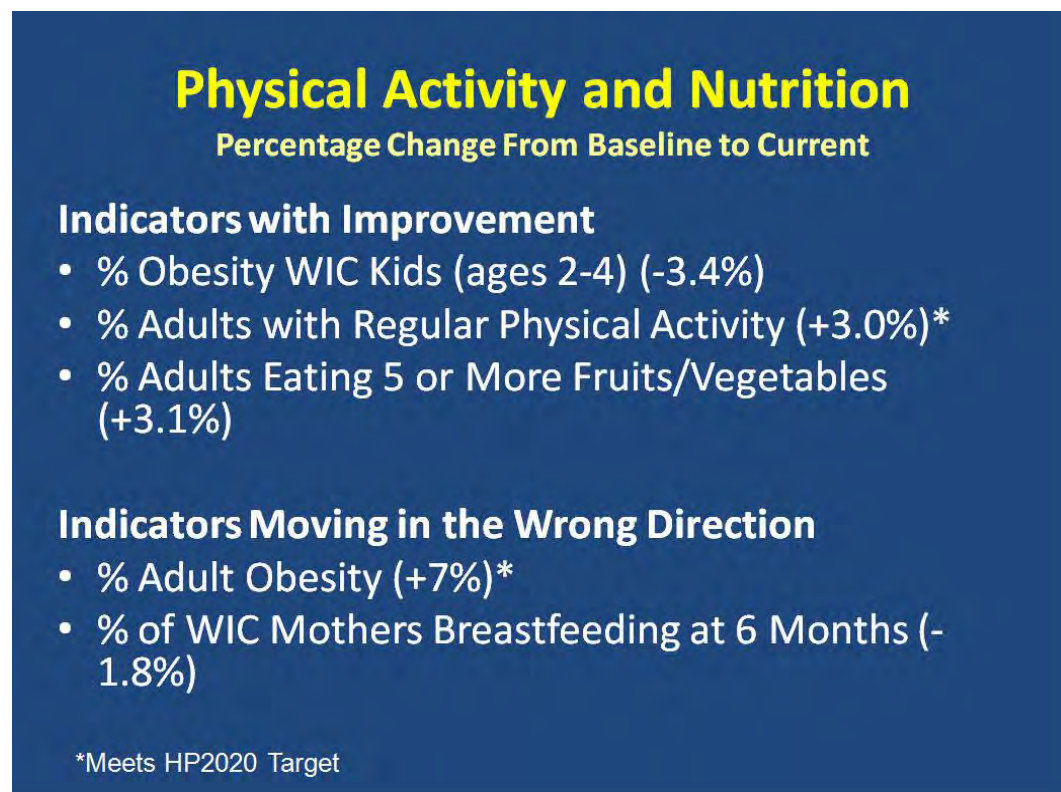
Physical Activity and Nutrition
Percentage Change From Baseline to Current

Indicators with Improvement
• % Obesity WIC Kids (ages 2-4) (-3.4%)
• % Adults with Regular Physical Activity (+3.0%)*
• % Adults Eating 5 or More Fruits/Vegetables (+3.1%)

Indicators Moving in the Wrong Direction
• % Adult Obesity (+7%)*
• % of WIC Mothers Breastfeeding at 6 Months (-1.8%)

*Meets HP2020 Target